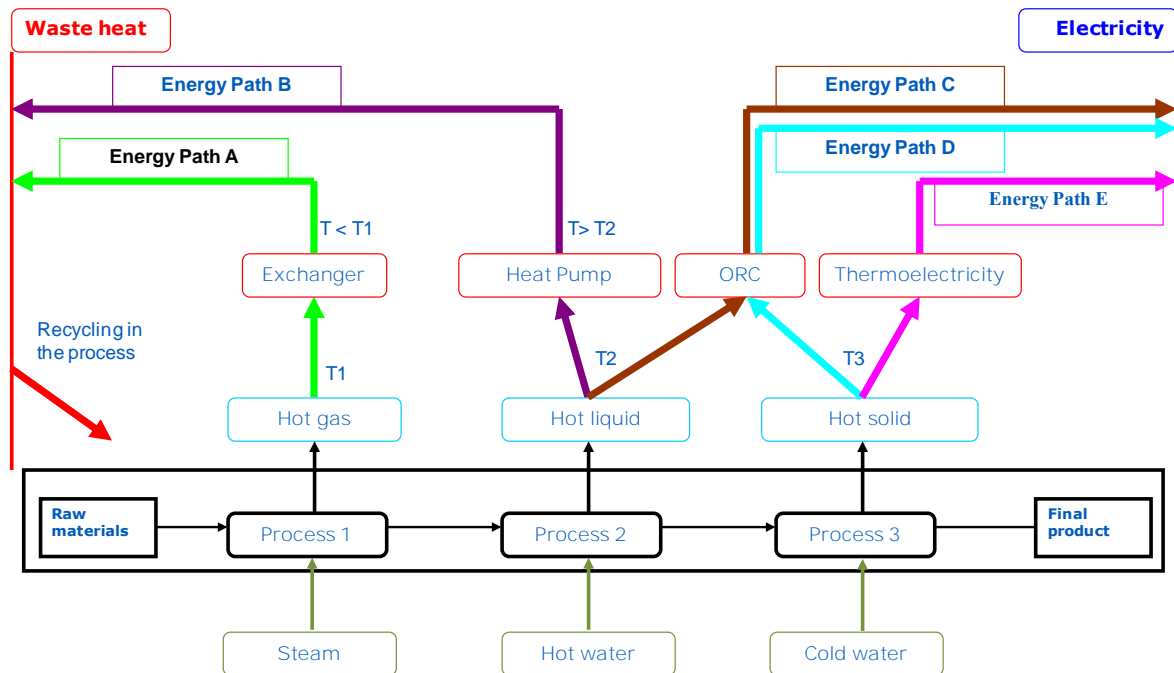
Waste heat

Electricity

Energy Path B

Energy Path C

Energy Path A

Energy Path D

Energy Path E

T < T1

T> T2

Exchanger

Heat Pump

ORC

Thermoelectricity

Recycling in the process

T2

T3

T1

Hot gas

Hot liquid

Hot solid

Raw materials

Process 1

Process 2

Process 3

Final product

Steam

Hot water

Cold water